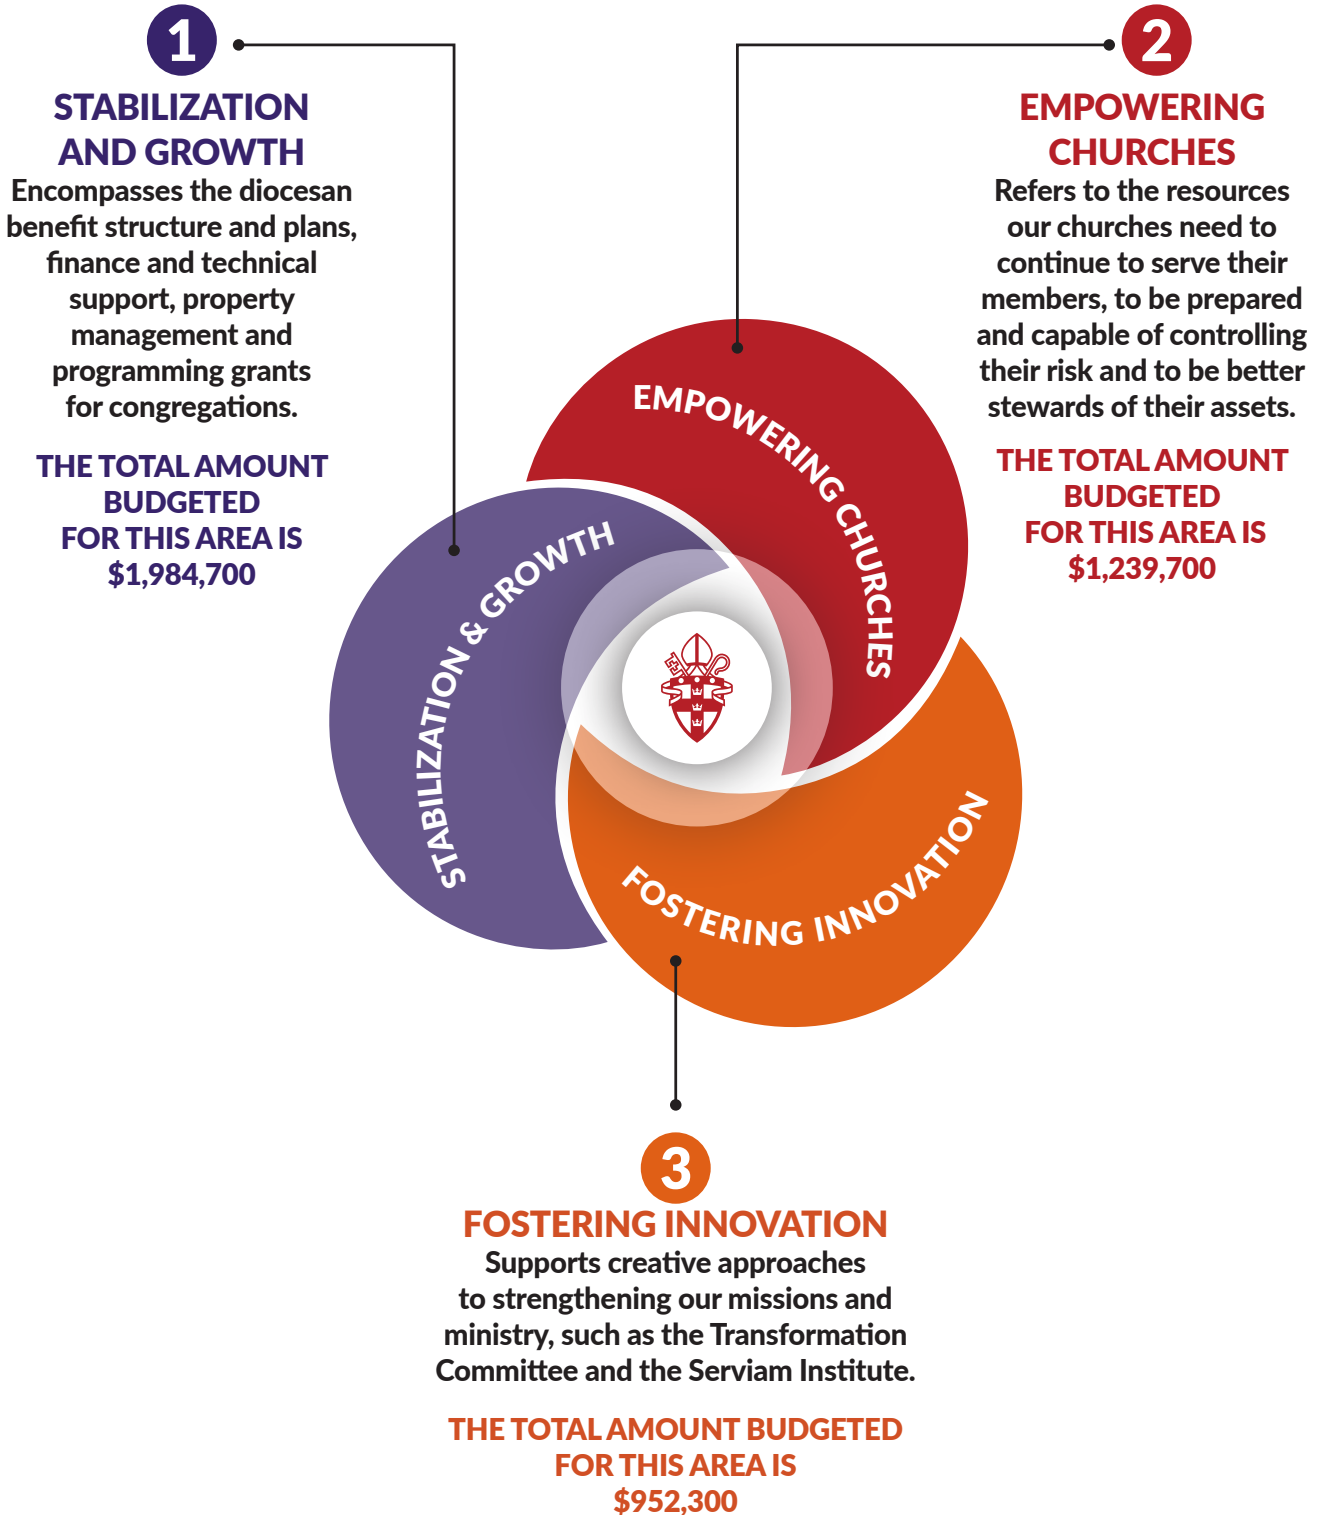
1

STABILIZATION AND GROWTH

Encompasses the diocesan benefit structure and plans, finance and technical support, property management and programming grants for congregations.

THE TOTAL AMOUNT BUDGETED FOR THIS AREA IS $1,984,700

2

EMPOWERING CHURCHES

Refers to the resources our churches need to continue to serve their members, to be prepared and capable of controlling their risk and to be better stewards of their assets.

THE TOTAL AMOUNT BUDGETED FOR THIS AREA IS $1,239,700

EMPOWERING CHURCHES

STABILIZATION & GROWTH

FOSTERING INNOVATION

3

FOSTERING INNOVATION

Supports creative approaches to strengthening our missions and ministry, such as the Transformation Committee and the Serviam Institute.

THE TOTAL AMOUNT BUDGETED FOR THIS AREA IS $952,300